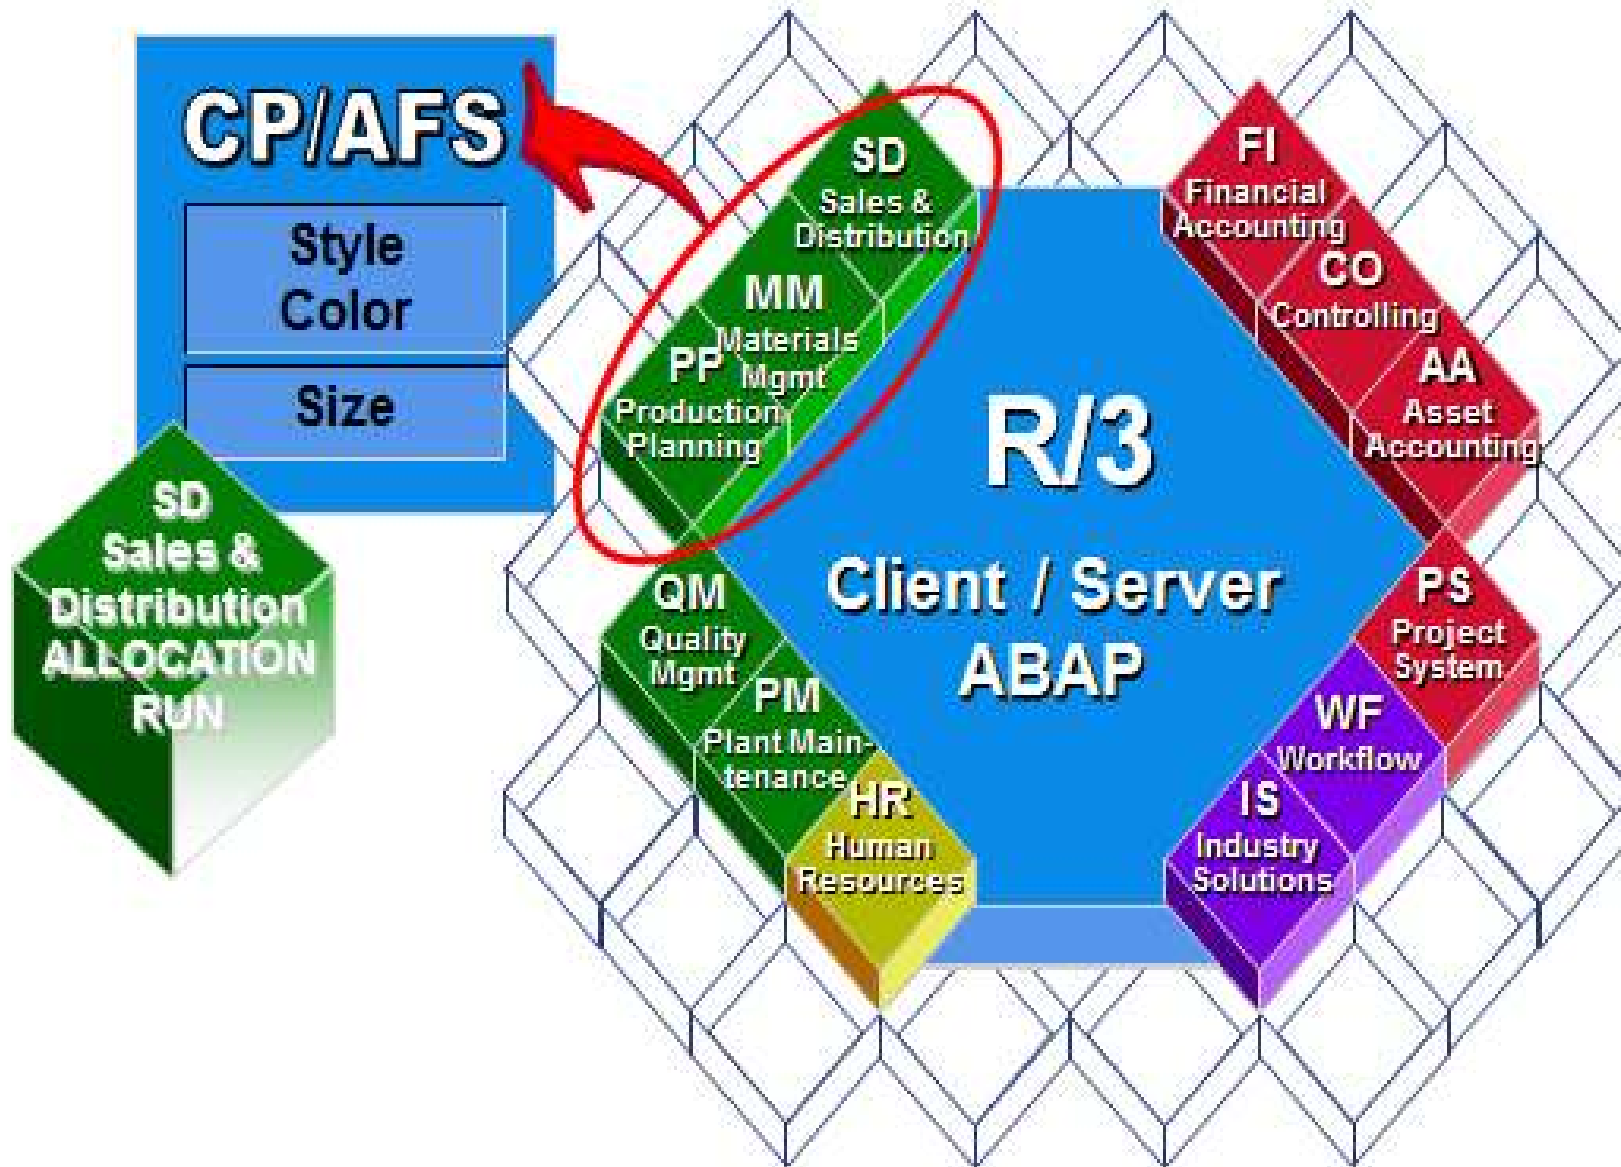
CP/AFS

Style Color

Size

SD Sales & Distribution ALLOCATION RUN

SD Sales & Distribution

MM Materials Mgmt

PP Production Planning

FI Financial Accounting

CO Controlling

AA Asset Accounting

R/3

Client / Server ABAP

QM Quality Mgmt

PM Plant Maintenance

HR Human Resources

PS Project System

WF Workflow

IS Industry Solutions